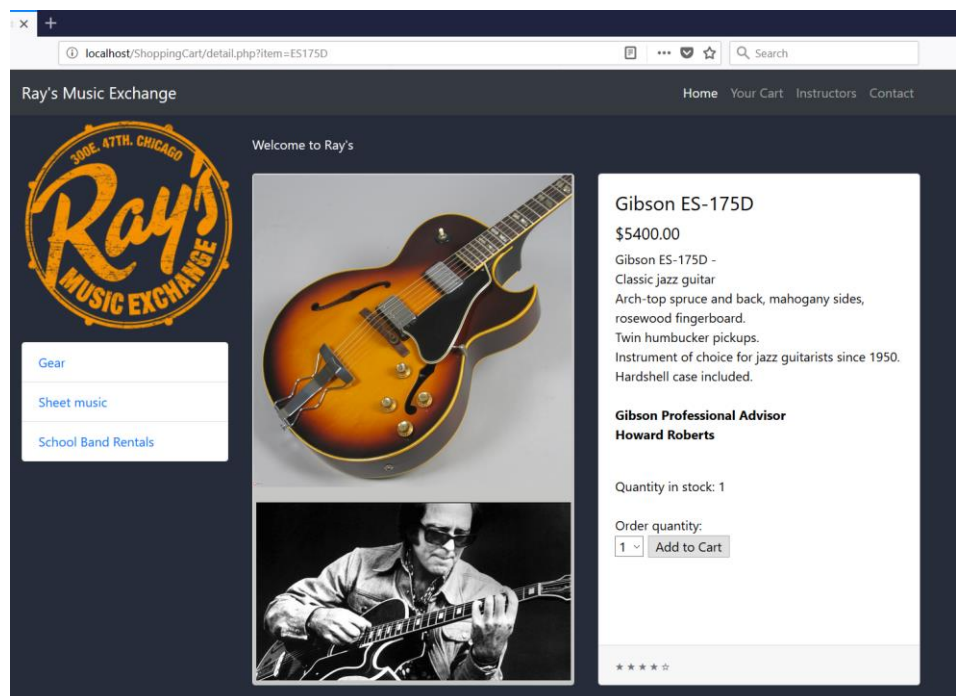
×  +

localhost/ShoppingCart/detail.php?item=ES175D

Search

Ray's Music Exchange

Home  Your Cart  Instructors  Contact

300E. 47TH. CHICAGO
Ray's
MUSIC EXCHANGE

Welcome to Ray's

Gear

Sheet music

School Band Rentals

Gibson ES-175D

$5400.00

Gibson ES-175D -
Classic jazz guitar
Arch-top spruce and back, mahogany sides, rosewood fingerboard.
Twin humbucker pickups.
Instrument of choice for jazz guitarists since 1950.
Hardshell case included.

**Gibson Professional Advisor**
**Howard Roberts**

Quantity in stock: 1

Order quantity:
1  Add to Cart

★★★★☆